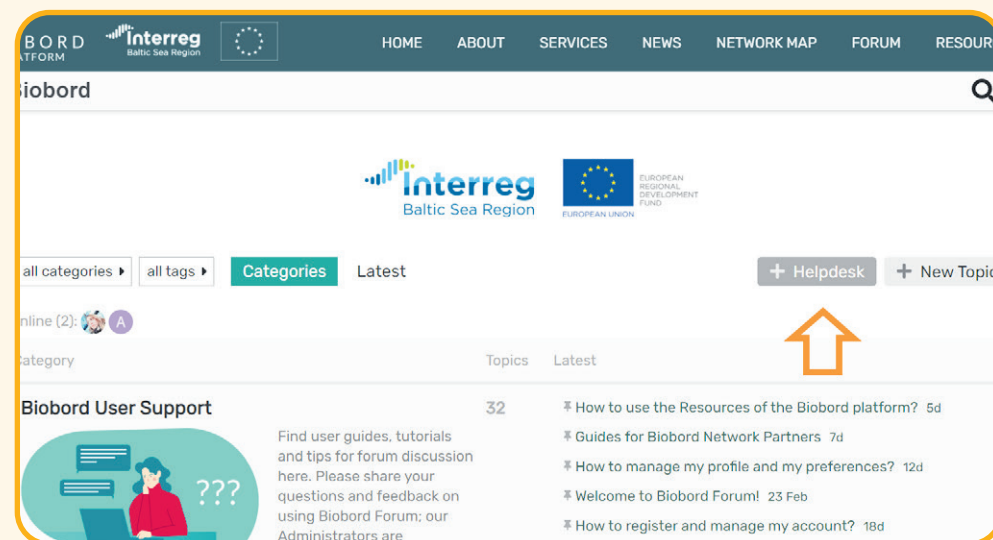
BORD ATFORM Interreg Baltic Sea Region

HOME ABOUT SERVICES NEWS NETWORK MAP FORUM RESOUR

iobord

Interreg Baltic Sea Region

EUROPEAN REGIONAL DEVELOPMENT FUND

EUROPEAN UNION

all categories ▸ all tags ▸ Categories Latest

+ Helpdesk + New Topi

nline (2): A

ategory Topics Latest

Biobord User Support

Find user guides, tutorials and tips for forum discussion here. Please share your questions and feedback on using Biobord Forum; our Administrators are

???

32

How to use the Resources of the Biobord platform? 5d

Guides for Biobord Network Partners 7d

How to manage my profile and my preferences? 12d

Welcome to Biobord Forum! 23 Feb

How to register and manage my account? 18d